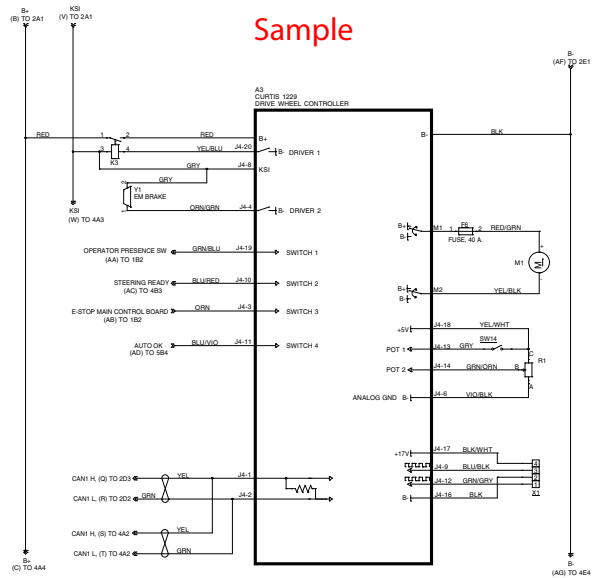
B+
(B) TO 2A1

KSI
(V) TO 2A1

Sample

B-
(AF) TO 2E1

A3
CURTIS 1229
DRIVE WHEEL CONTROLLER

RED
1
2
RED
B+
B-
BLK
3
4
YEL/BLU
J4-20
B-
DRIVER 1
K3
GRY
J4-8
KSI
GRY
Y1
EM BRAKE
ORN/GRN
J4-4
B-
DRIVER 2
KSI
(W) TO 4A3

B+
B-
M1
1
F6
2
RED/GRN
FUSE, 40 A.
M1

OPERATOR PRESENCE SW
(AA) TO 1B2
GRN/BLU
J4-19
SWITCH 1

STEERING READY
(AC) TO 4B3
BLU/RED
J4-10
SWITCH 2

B+
B-
M2
YEL/BLK

E-STOP MAIN CONTROL BOARD
(AB) TO 1B2
ORN
J4-3
SWITCH 3

+5V
J4-18
YEL/WHT

AUTO OK
(AD) TO 5B4
BLU/VIO
J4-11
SWITCH 4

POT 1
J4-13
GRY
SW14
C
R1
POT 2
J4-14
GRN/ORN
B
A

ANALOG GND
B-
J4-6
VIO/BLK

+17V
J4-17
BLK/WHT
4
J4-9
BLU/BLK
3
J4-12
GRN/GRY
2
1
B-
J4-16
BLK
X1

CAN1 H, (Q) TO 2D3
YEL
J4-1
CAN1 L, (R) TO 2D2
GRN
J4-2

CAN1 H, (S) TO 4A2
YEL
CAN1 L, (T) TO 4A2
GRN

B+
(C) TO 4A4

B-
(AG) TO 4E4